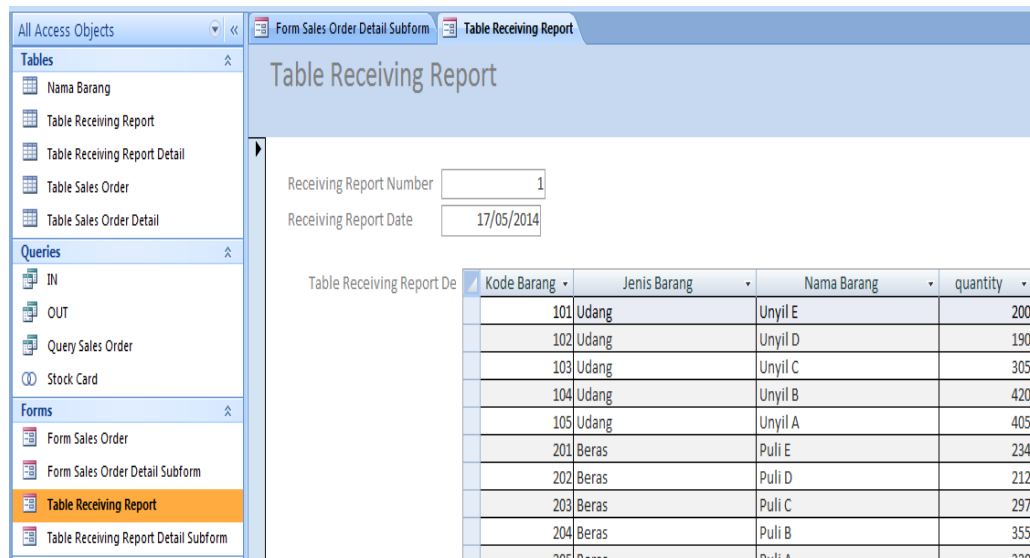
All Access Objects

Tables
Nama Barang
Table Receiving Report
Table Receiving Report Detail
Table Sales Order
Table Sales Order Detail

Queries
IN
OUT
Query Sales Order
Stock Card

Forms
Form Sales Order
Form Sales Order Detail Subform
Table Receiving Report
Table Receiving Report Detail Subform

Form Sales Order Detail Subform
Table Receiving Report

Table Receiving Report

Receiving Report Number 1
Receiving Report Date 17/05/2014

Table Receiving Report De

| Kode Barang | Jenis Barang | Nama Barang | quantity |
|---|---|---|---|
| 101 | Udang | Unyil E | 200 |
| 102 | Udang | Unyil D | 190 |
| 103 | Udang | Unyil C | 305 |
| 104 | Udang | Unyil B | 420 |
| 105 | Udang | Unyil A | 405 |
| 201 | Beras | Puli E | 234 |
| 202 | Beras | Puli D | 212 |
| 203 | Beras | Puli C | 297 |
| 204 | Beras | Puli B | 355 |
| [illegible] | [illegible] | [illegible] | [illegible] |